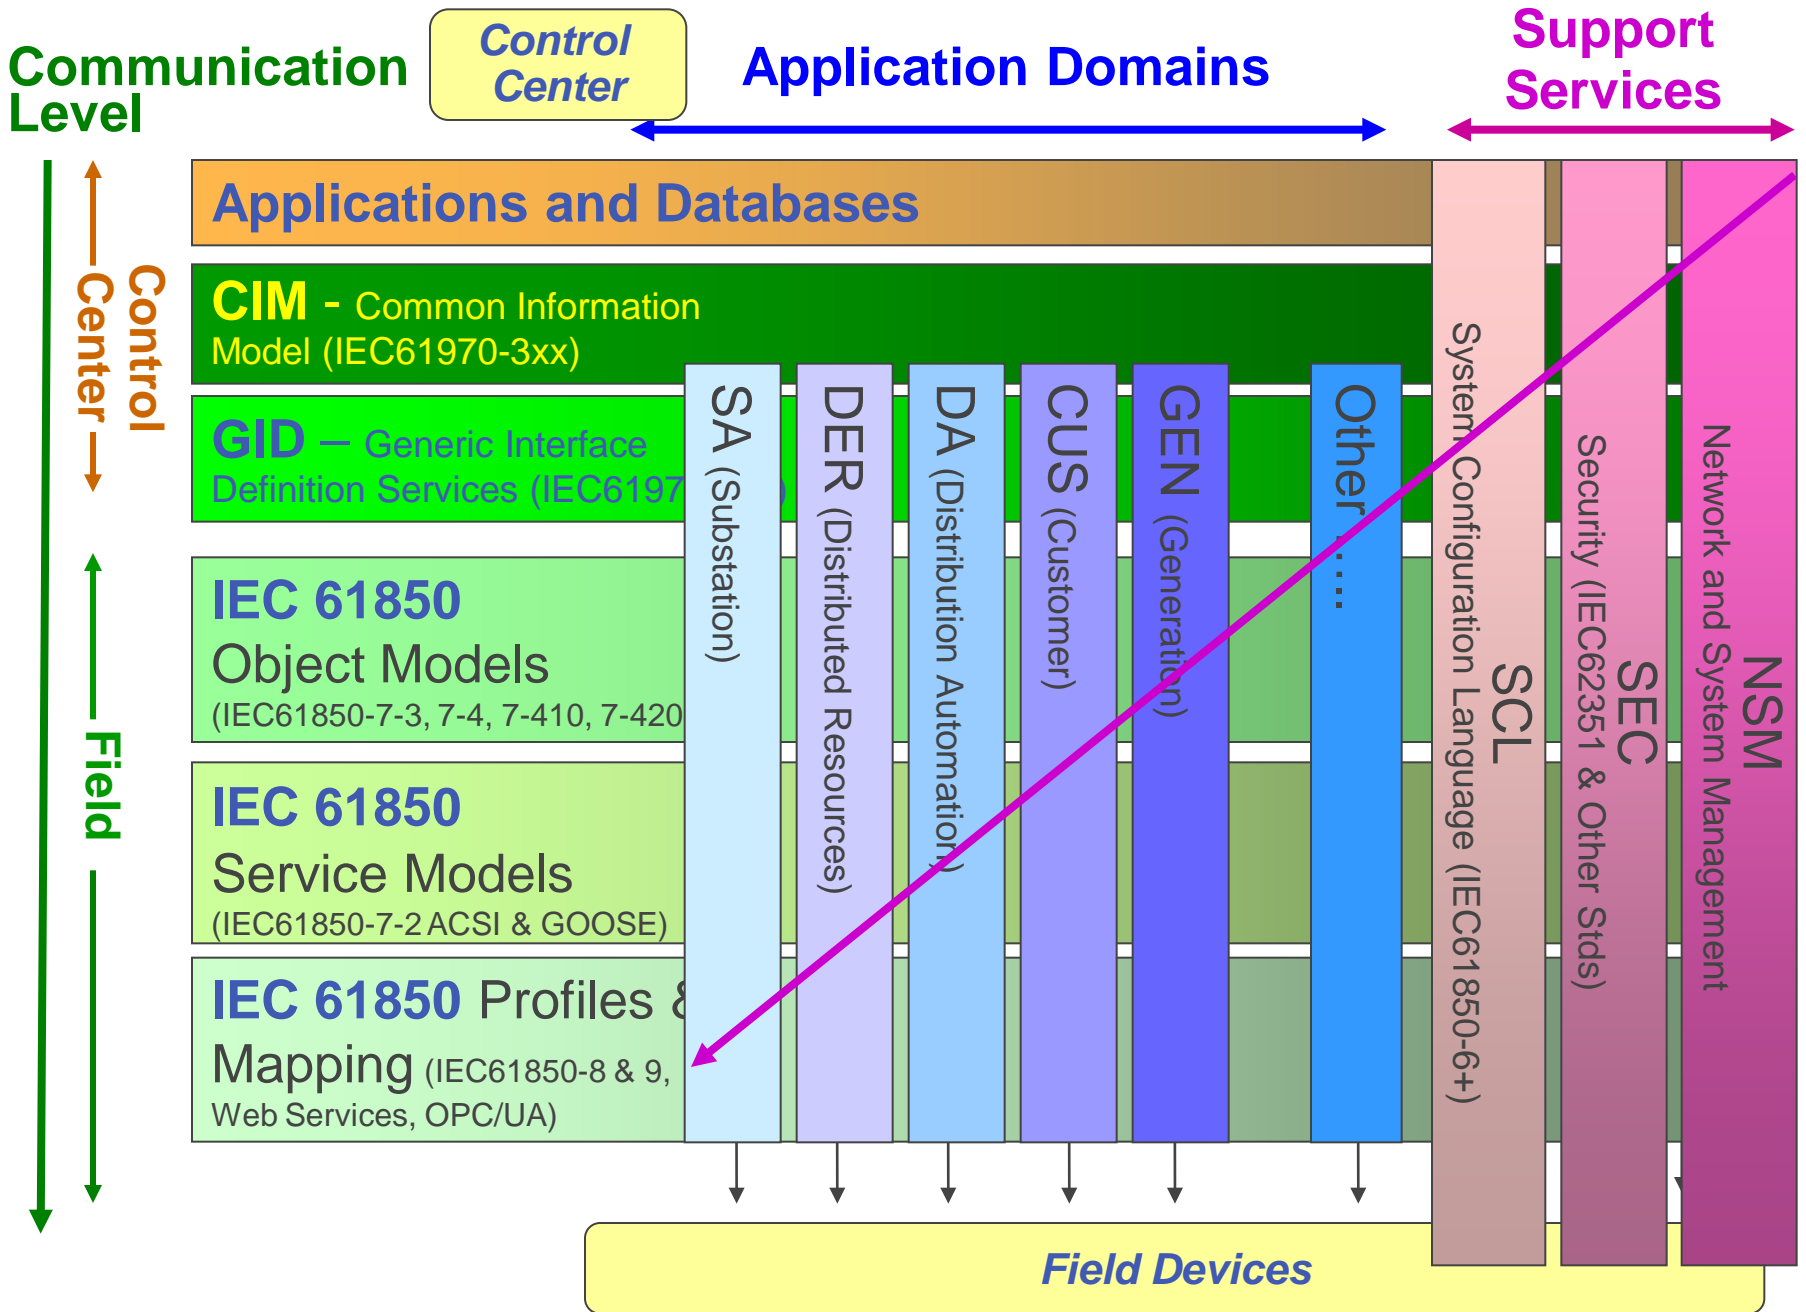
Communication Level

Control Center

Application Domains

Support Services

Control Center

Field

Applications and Databases

CIM - Common Information Model (IEC61970-3xx)

GID – Generic Interface Definition Services (IEC6197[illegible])

IEC 61850 Object Models (IEC61850-7-3, 7-4, 7-410, 7-420

IEC 61850 Service Models (IEC61850-7-2 ACSI & GOOSE)

IEC 61850 Profiles & Mapping (IEC61850-8 & 9, Web Services, OPC/UA)

SA (Substation)

DER (Distributed Resources)

DA (Distribution Automation)

CUS (Customer)

GEN (Generation)

Other ….

SCL System Configuration Language (IEC61850-6+)

SEC Security (IEC62351 & Other Stds)

NSM Network and System Management

Field Devices